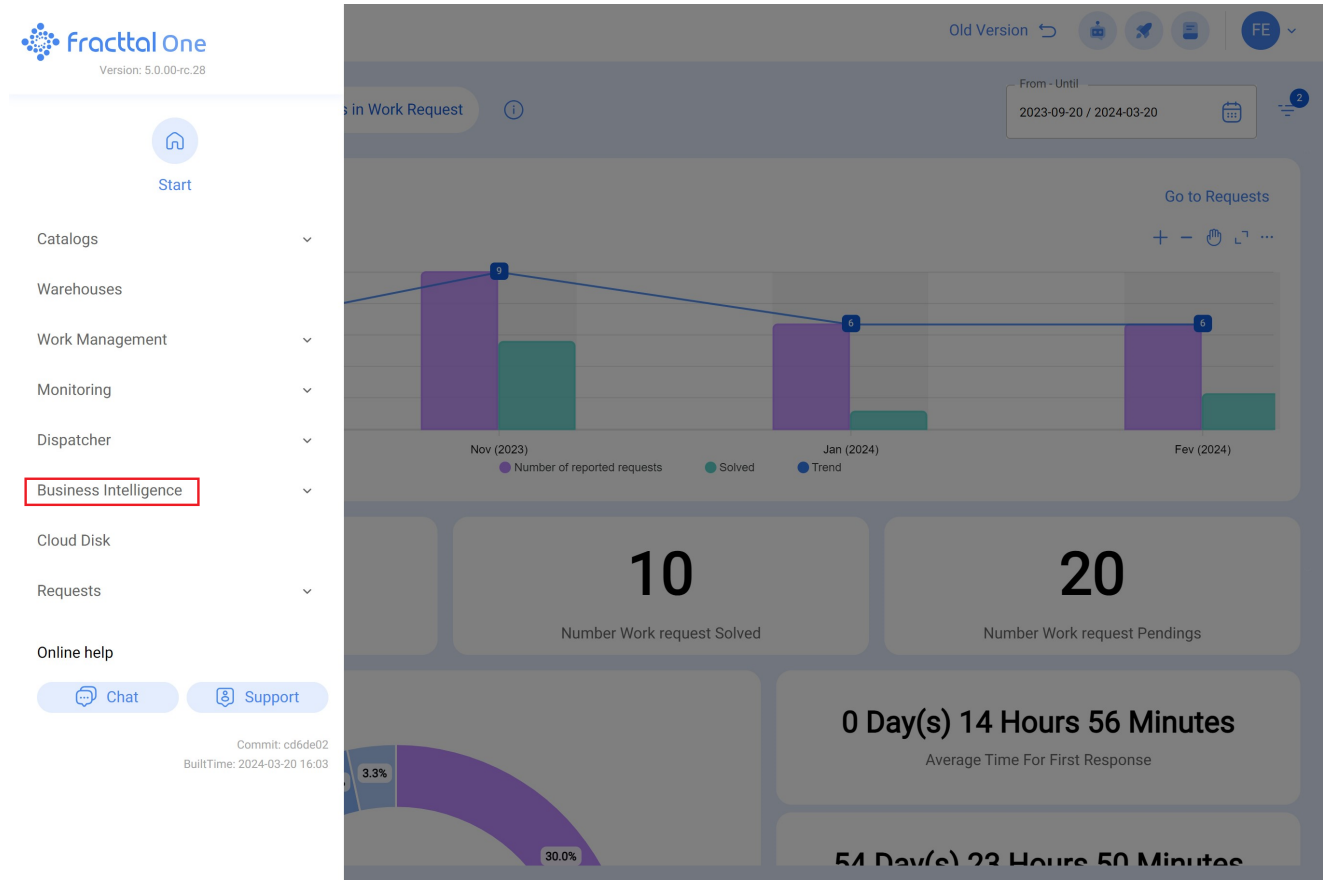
Fracttal One
Version: 5.0.00-rc.28

Start

Catalogs

Warehouses

Work Management

Monitoring

Dispatcher

Business Intelligence

Cloud Disk

Requests

Online help

Chat

Support

Commit: cd6de02
BuiltTime: 2024-03-20 16:03

Old Version

FE

s in Work Request

From - Until
2023-09-20 / 2024-03-20

2

Go to Requests

9

6

6

Nov (2023)

Jan (2024)

Fev (2024)

Number of reported requests

Solved

Trend

10
Number Work request Solved

20
Number Work request Pendings

3.3%

30.0%

0 Day(s) 14 Hours 56 Minutes
Average Time For First Response

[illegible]